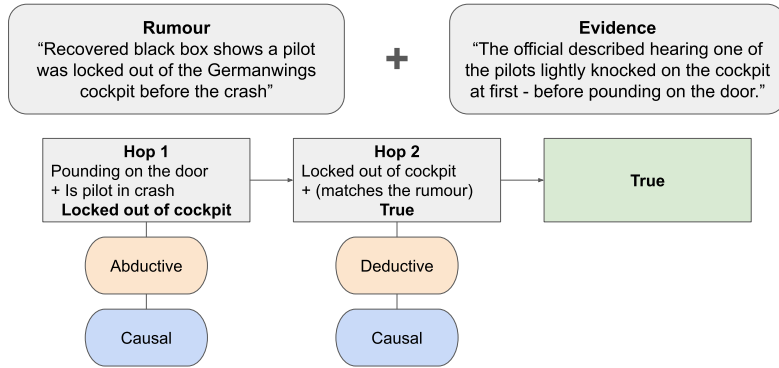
**Rumour**
“Recovered black box shows a pilot was locked out of the Germanwings cockpit before the crash”

+

**Evidence**
“The official described hearing one of the pilots lightly knocked on the cockpit at first - before pounding on the door.”

**Hop 1**
Pounding on the door
+ Is pilot in crash
**Locked out of cockpit**

Abductive

Causal

**Hop 2**
Locked out of cockpit
+ (matches the rumour)
**True**

Deductive

Causal

**True**